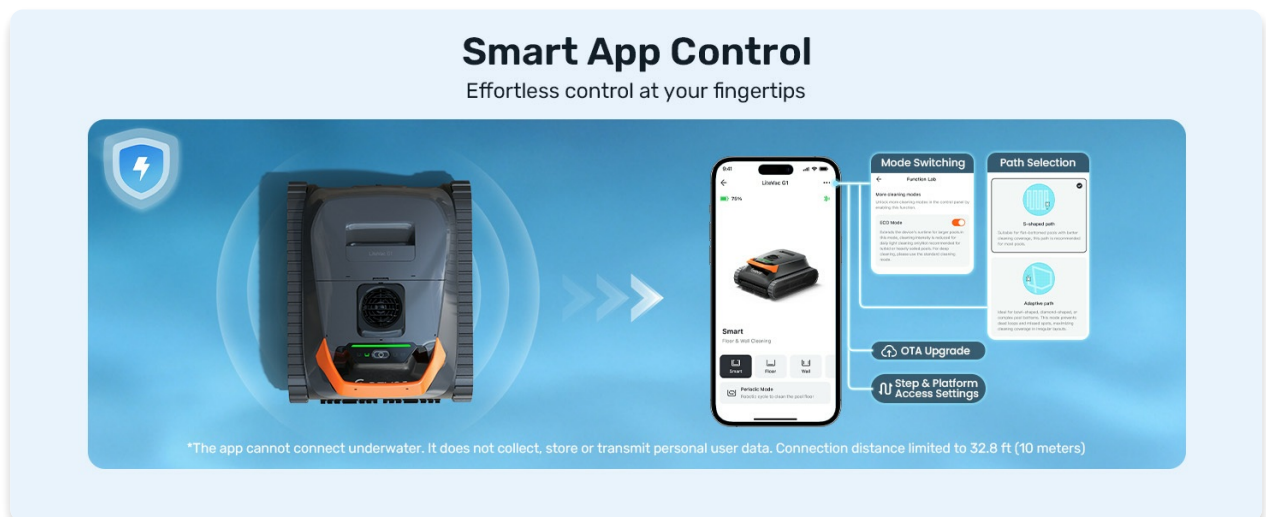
Smart App Control

Effortless control at your fingertips

9:41

LiteVac G1

75%

Smart

Floor & Wall Cleaning

Smart

Floor

Wall

Periodic Mode

Periodic cycle to clean the pool floor

Mode Switching

Function Lab

More cleaning modes

ECO Mode

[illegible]

Path Selection

S-shaped path

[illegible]

Adaptive path

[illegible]

OTA Upgrade

Step & Platform Access Settings

*The app cannot connect underwater. It does not collect, store or transmit personal user data. Connection distance limited to 32.8 ft (10 meters)